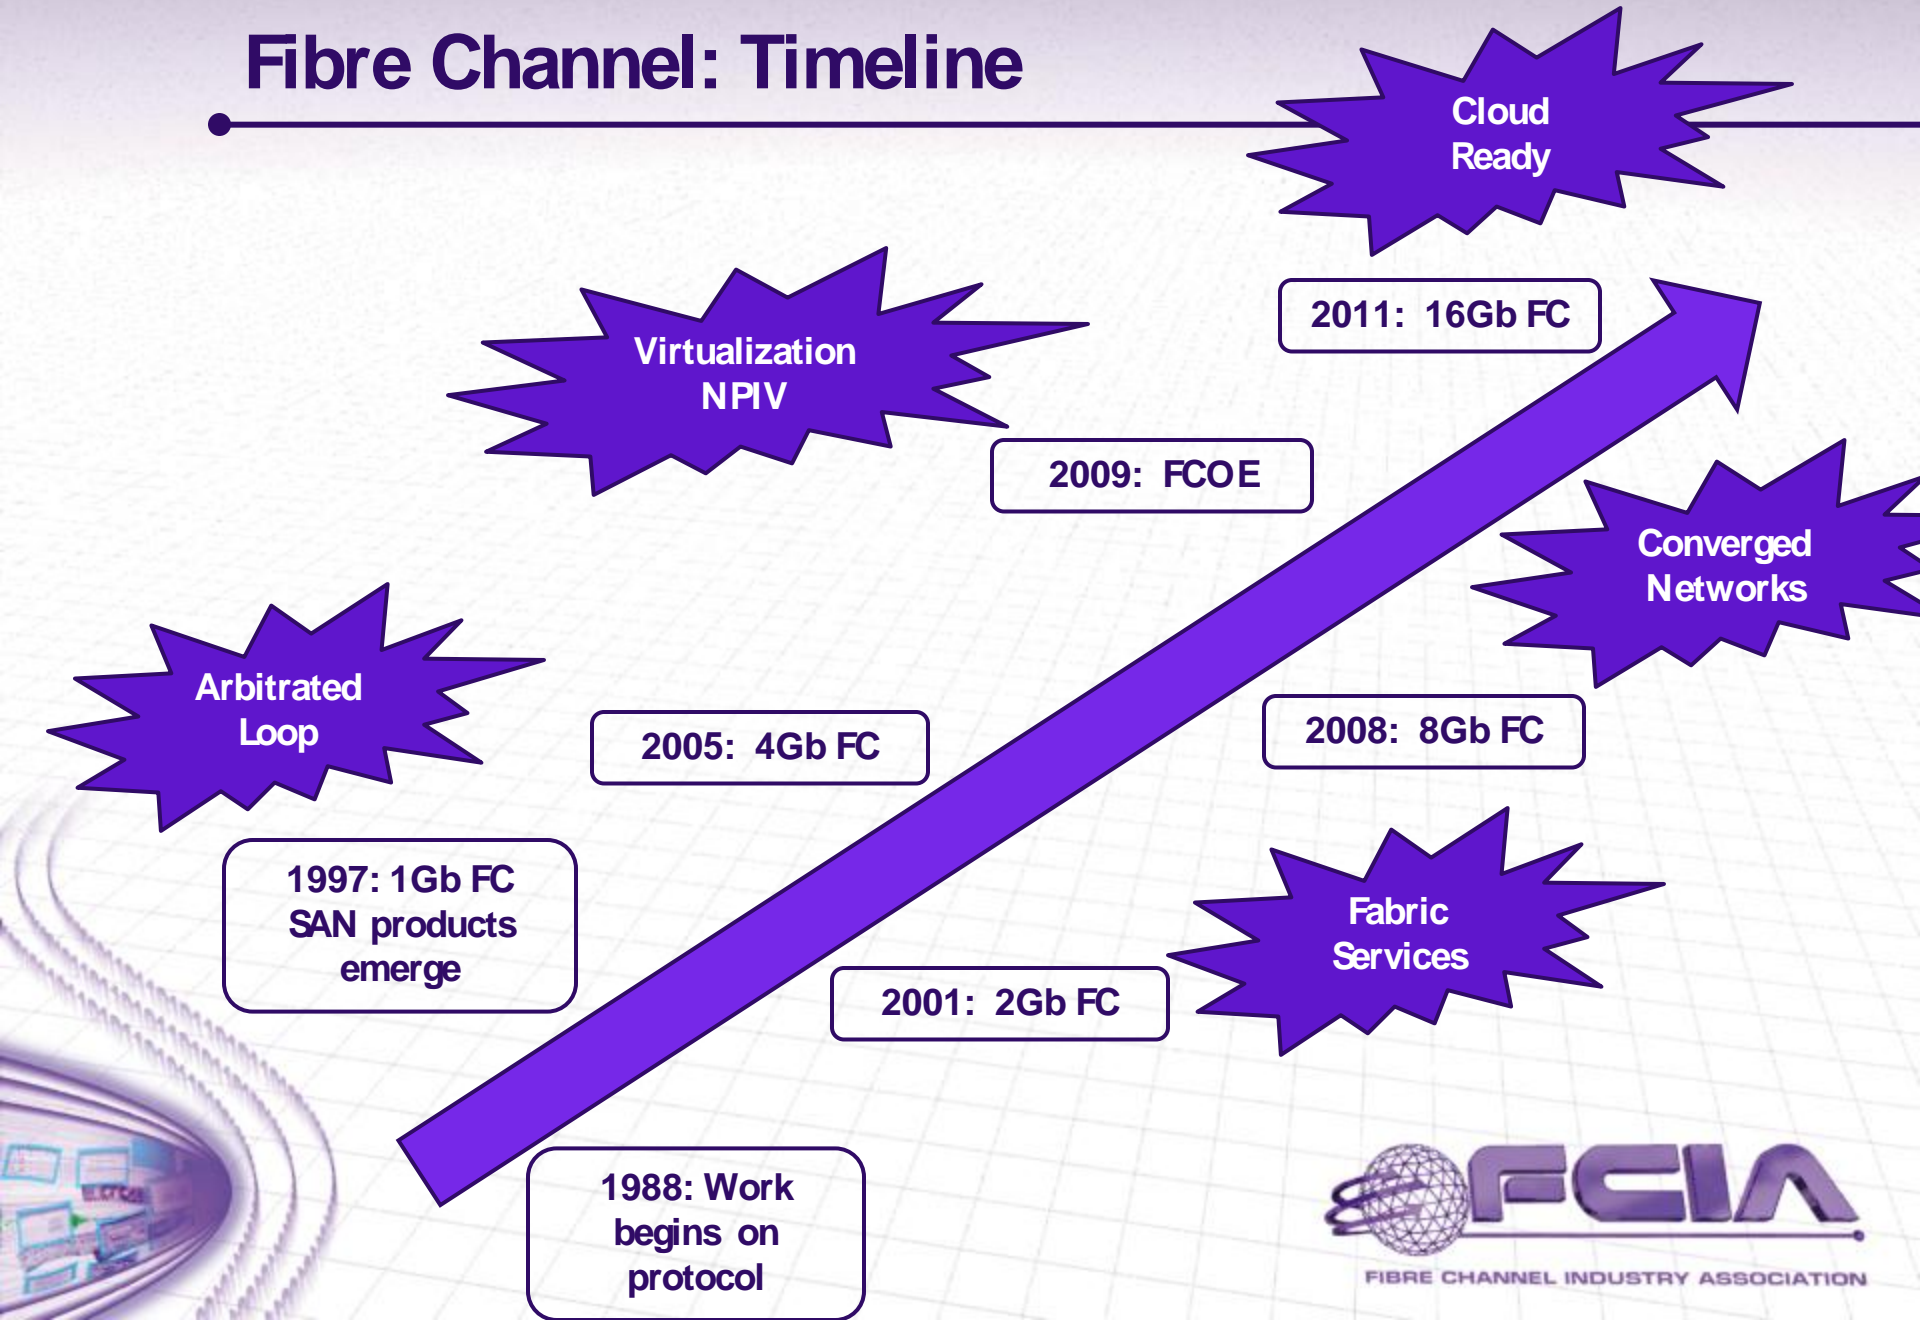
Fibre Channel: Timeline

Cloud Ready

2011: 16Gb FC

Virtualization NPIV

2009: FCOE

Converged Networks

Arbitrated Loop

2005: 4Gb FC

2008: 8Gb FC

1997: 1Gb FC SAN products emerge

Fabric Services

2001: 2Gb FC

1988: Work begins on protocol

FCIA

FIBRE CHANNEL INDUSTRY ASSOCIATION